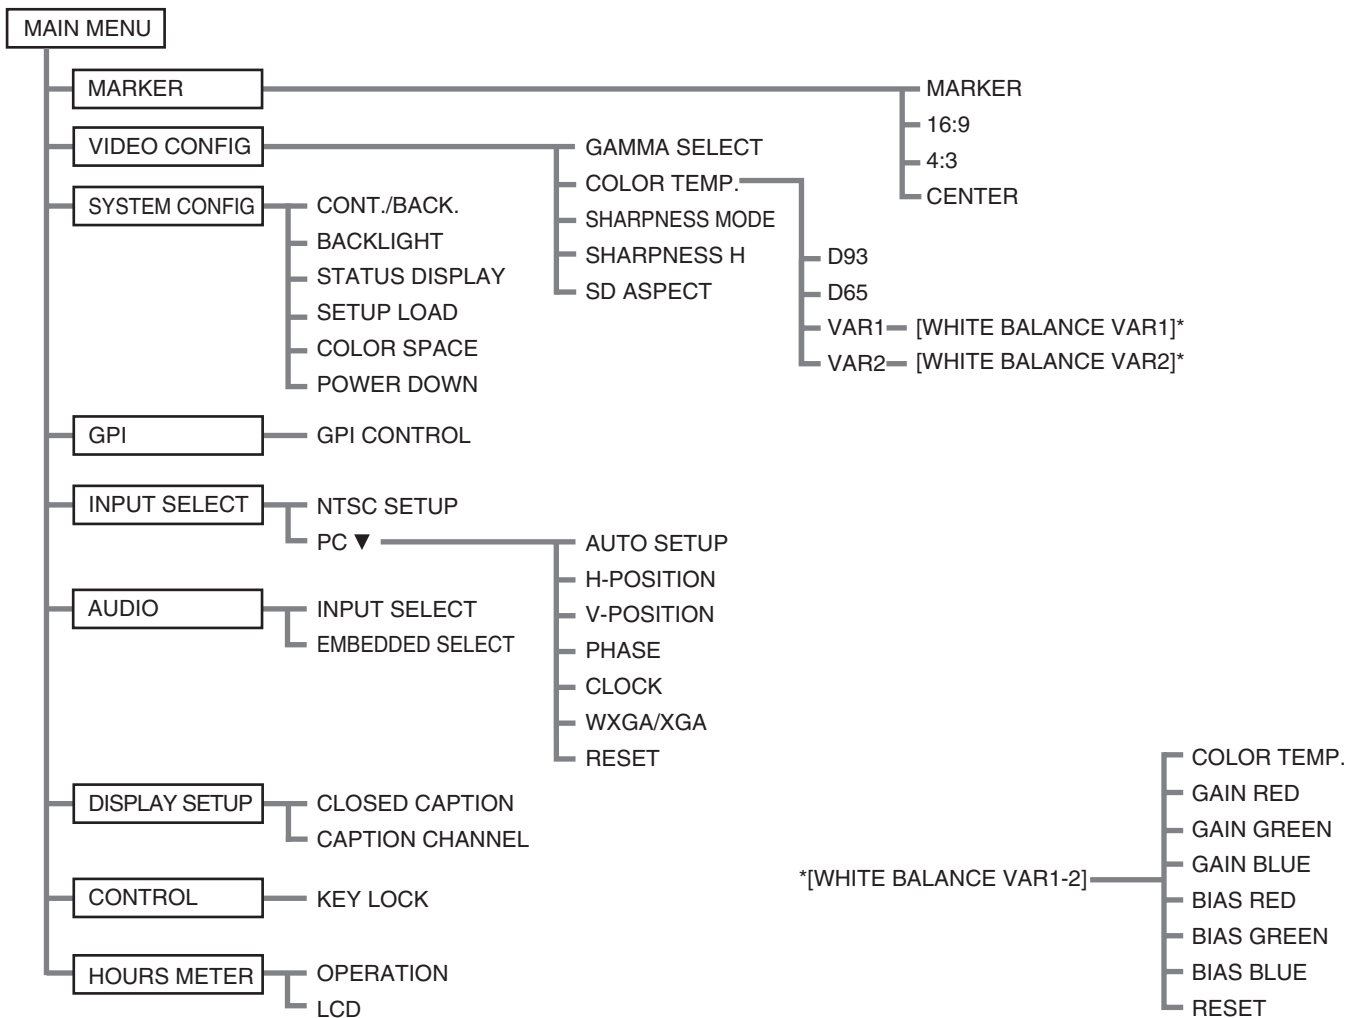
MAIN MENU

MARKER

MARKER
16:9
4:3
CENTER

VIDEO CONFIG

GAMMA SELECT
COLOR TEMP.
SHARPNESS MODE
SHARPNESS H
SD ASPECT

D93
D65
VAR1 [WHITE BALANCE VAR1]*
VAR2 [WHITE BALANCE VAR2]*

SYSTEM CONFIG

CONT./BACK.
BACKLIGHT
STATUS DISPLAY
SETUP LOAD
COLOR SPACE
POWER DOWN

GPI

GPI CONTROL

INPUT SELECT

NTSC SETUP
PC ▼

AUTO SETUP
H-POSITION
V-POSITION
PHASE
CLOCK
WXGA/XGA
RESET

AUDIO

INPUT SELECT
EMBEDDED SELECT

DISPLAY SETUP

CLOSED CAPTION
CAPTION CHANNEL

CONTROL

KEY LOCK

HOURS METER

OPERATION
LCD

*[WHITE BALANCE VAR1-2]

COLOR TEMP.
GAIN RED
GAIN GREEN
GAIN BLUE
BIAS RED
BIAS GREEN
BIAS BLUE
RESET